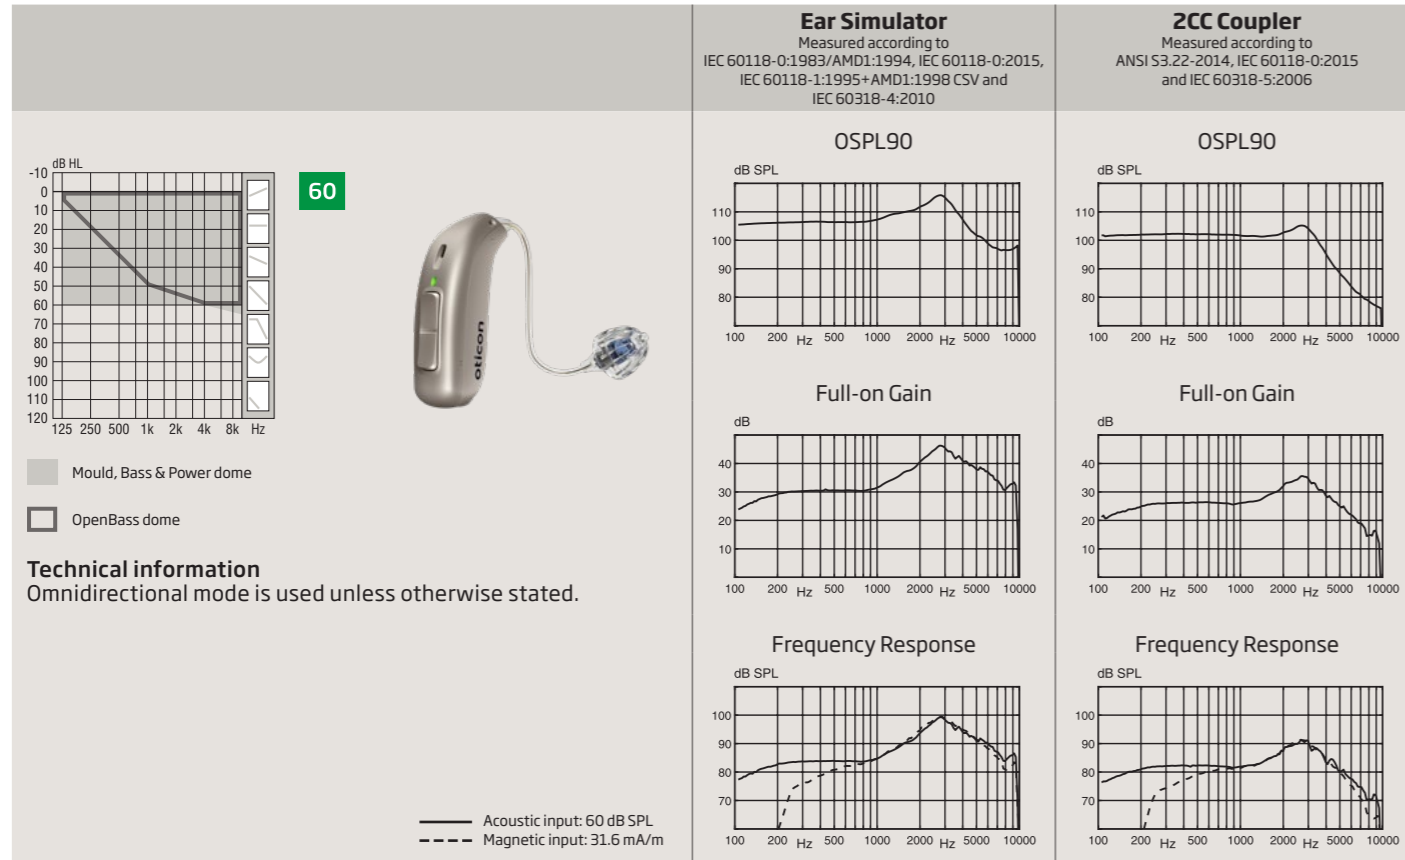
Ear Simulator
Measured according to IEC 60118-0:1983/AMD1:1994, IEC 60118-0:2015, IEC 60118-1:1995+AMD1:1998 CSV and IEC 60318-4:2010

2CC Coupler
Measured according to ANSI S3.22-2014, IEC 60118-0:2015 and IEC 60318-5:2006

dB HL
-10
0
10
20
30
40
50
60
70
80
90
100
110
120
125 250 500 1k 2k 4k 8k Hz

60

oticon

Mould, Bass & Power dome

OpenBass dome

Technical information
Omnidirectional mode is used unless otherwise stated.

Acoustic input: 60 dB SPL
Magnetic input: 31.6 mA/m

OSPL90
dB SPL
110
100
90
80
100 200 Hz 500 1000 2000 Hz 5000 10000

OSPL90
dB SPL
110
100
90
80
100 200 Hz 500 1000 2000 Hz 5000 10000

Full-on Gain
dB
40
30
20
10
100 200 Hz 500 1000 2000 Hz 5000 10000

Full-on Gain
dB
40
30
20
10
100 200 Hz 500 1000 2000 Hz 5000 10000

Frequency Response
dB SPL
100
90
80
70
100 200 Hz 500 1000 2000 Hz 5000 10000

Frequency Response
dB SPL
100
90
80
70
100 200 Hz 500 1000 2000 Hz 5000 10000